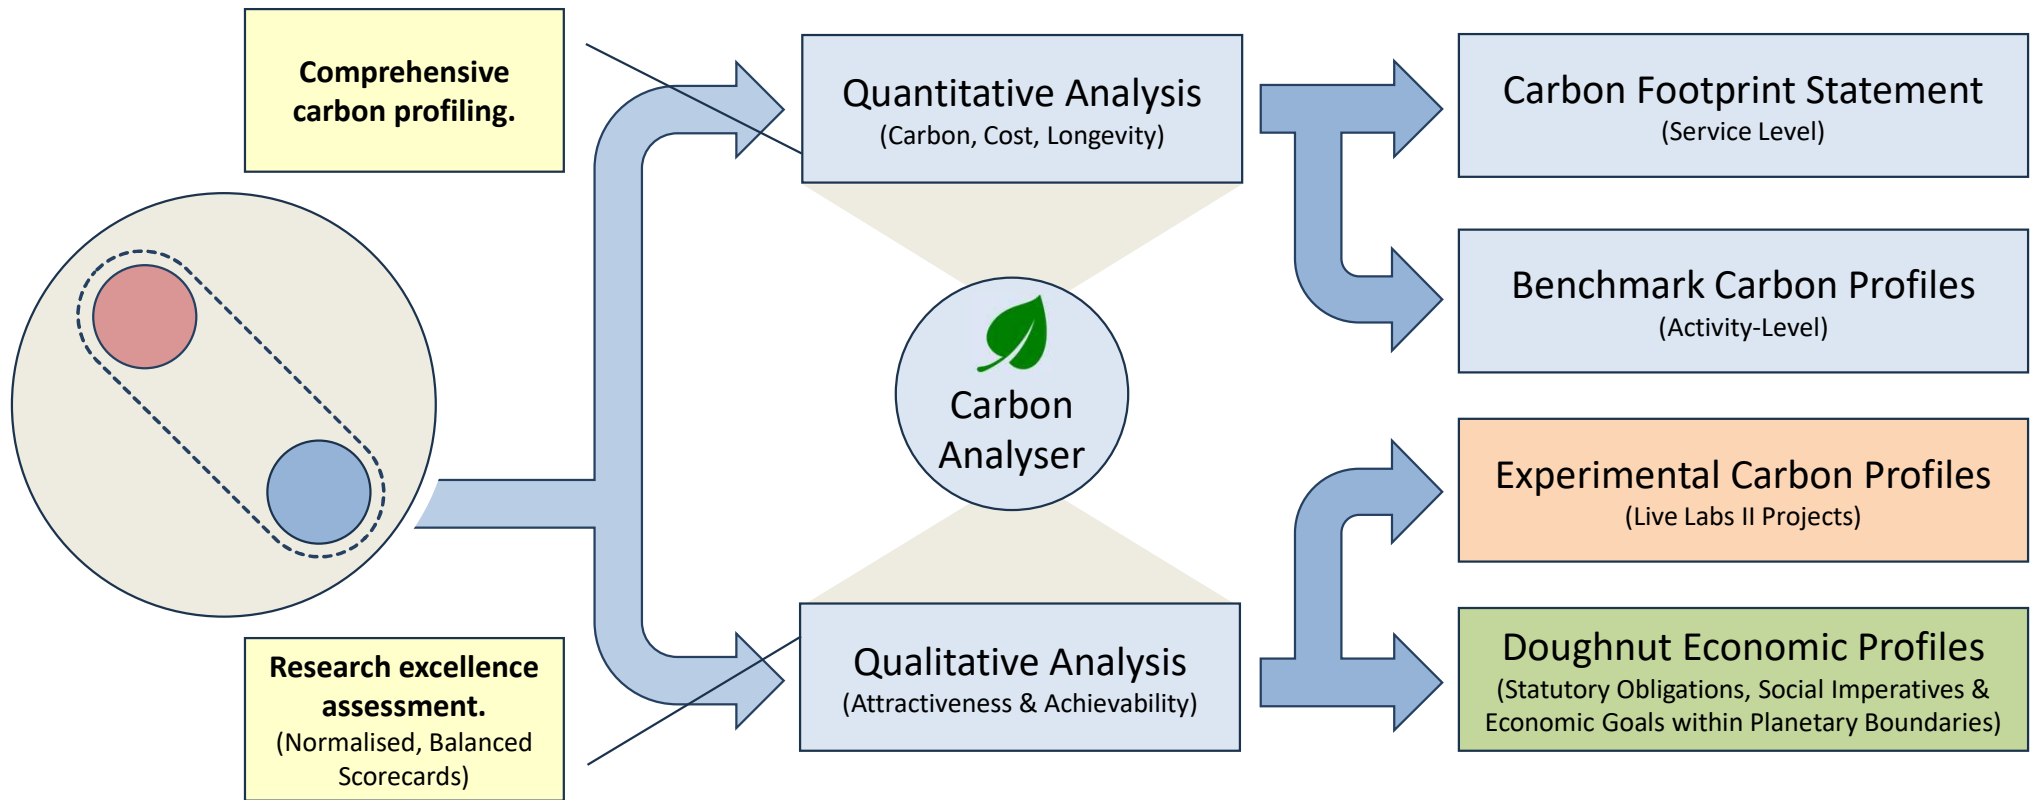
Comprehensive carbon profiling.

Research excellence assessment.
(Normalised, Balanced Scorecards)

Quantitative Analysis
(Carbon, Cost, Longevity)

Carbon Analyser

Qualitative Analysis
(Attractiveness & Achievability)

Carbon Footprint Statement
(Service Level)

Benchmark Carbon Profiles
(Activity-Level)

Experimental Carbon Profiles
(Live Labs II Projects)

Doughnut Economic Profiles
(Statutory Obligations, Social Imperatives & Economic Goals within Planetary Boundaries)